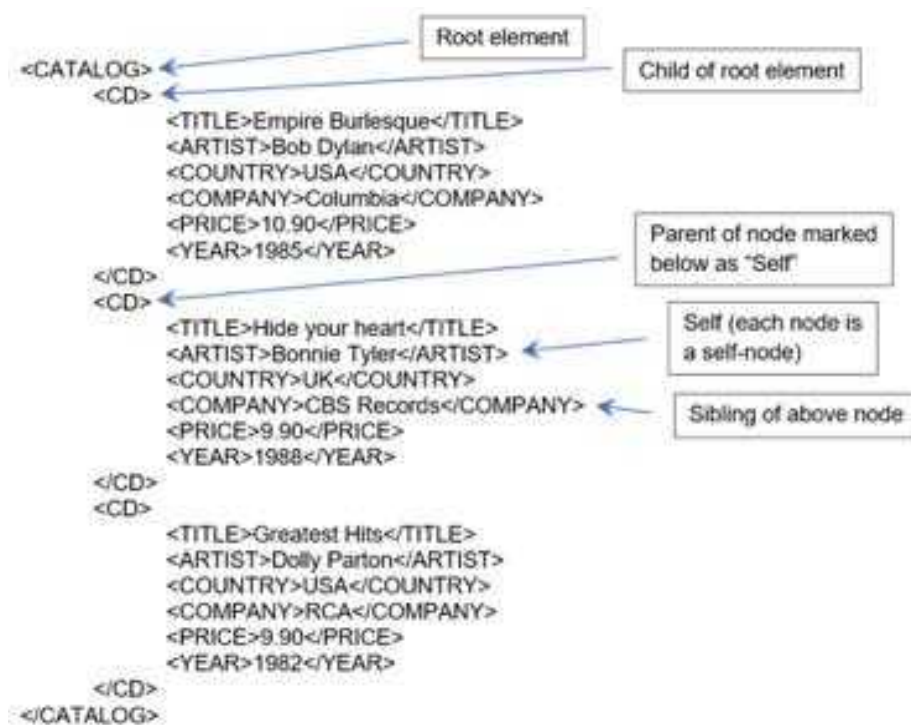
Root element

<CATALOG>

Child of root element

<CD>
<TITLE>Empire Burlesque</TITLE>
<ARTIST>Bob Dylan</ARTIST>
<COUNTRY>USA</COUNTRY>
<COMPANY>Columbia</COMPANY>
<PRICE>10.90</PRICE>
<YEAR>1985</YEAR>
</CD>

Parent of node marked below as "Self"

<CD>
<TITLE>Hide your heart</TITLE>
<ARTIST>Bonnie Tyler</ARTIST>

Self (each node is a self-node)

<COUNTRY>UK</COUNTRY>
<COMPANY>CBS Records</COMPANY>

Sibling of above node

<PRICE>9.90</PRICE>
<YEAR>1988</YEAR>
</CD>
<CD>
<TITLE>Greatest Hits</TITLE>
<ARTIST>Dolly Parton</ARTIST>
<COUNTRY>USA</COUNTRY>
<COMPANY>RCA</COMPANY>
<PRICE>9.90</PRICE>
<YEAR>1982</YEAR>
</CD>
</CATALOG>